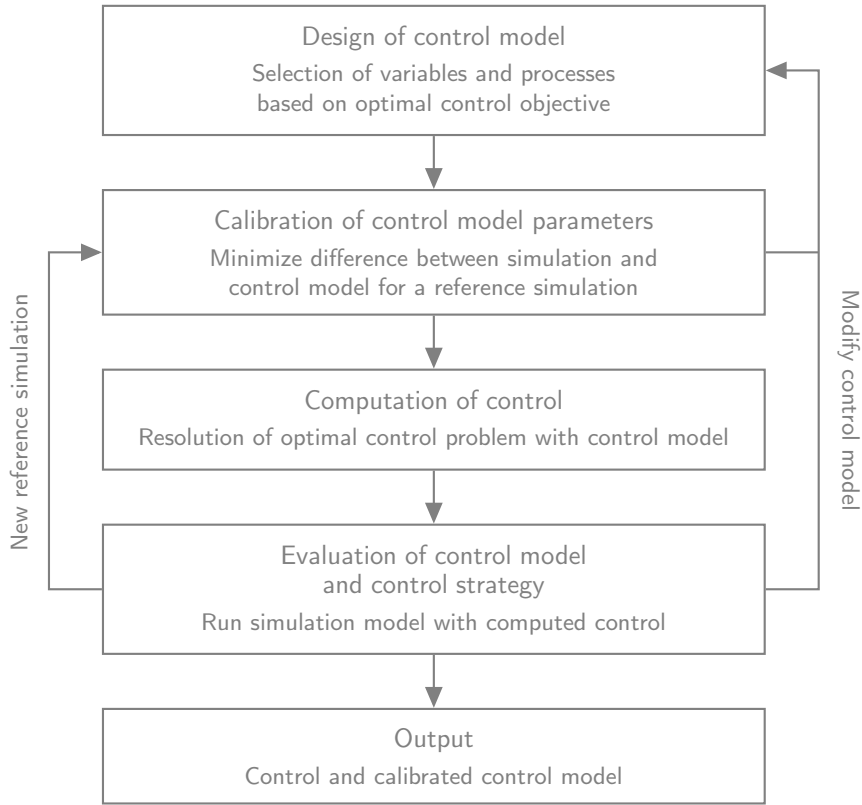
Design of control model
Selection of variables and processes based on optimal control objective

Calibration of control model parameters
Minimize difference between simulation and control model for a reference simulation

Computation of control
Resolution of optimal control problem with control model

Evaluation of control model and control strategy
Run simulation model with computed control

Output
Control and calibrated control model

New reference simulation

Modify control model